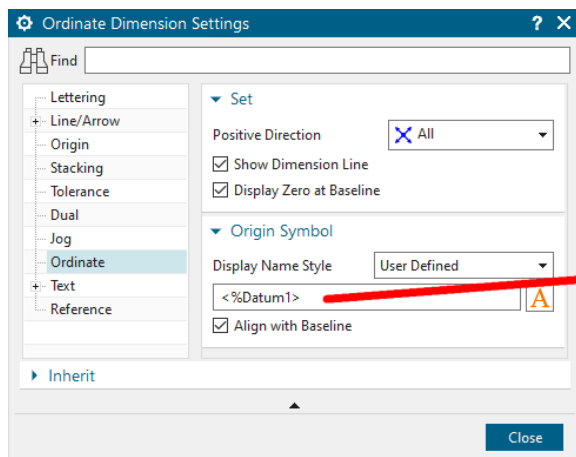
Ordinate Dimension Settings
? ✕
Find

Lettering
Line/Arrow
Origin
Stacking
Tolerance
Dual
Jog
Ordinate
Text
Reference

Set
Positive Direction
All
Show Dimension Line
Display Zero at Baseline

Origin Symbol
Display Name Style
User Defined
<%Datum1>
A
Align with Baseline

Inherit

Close